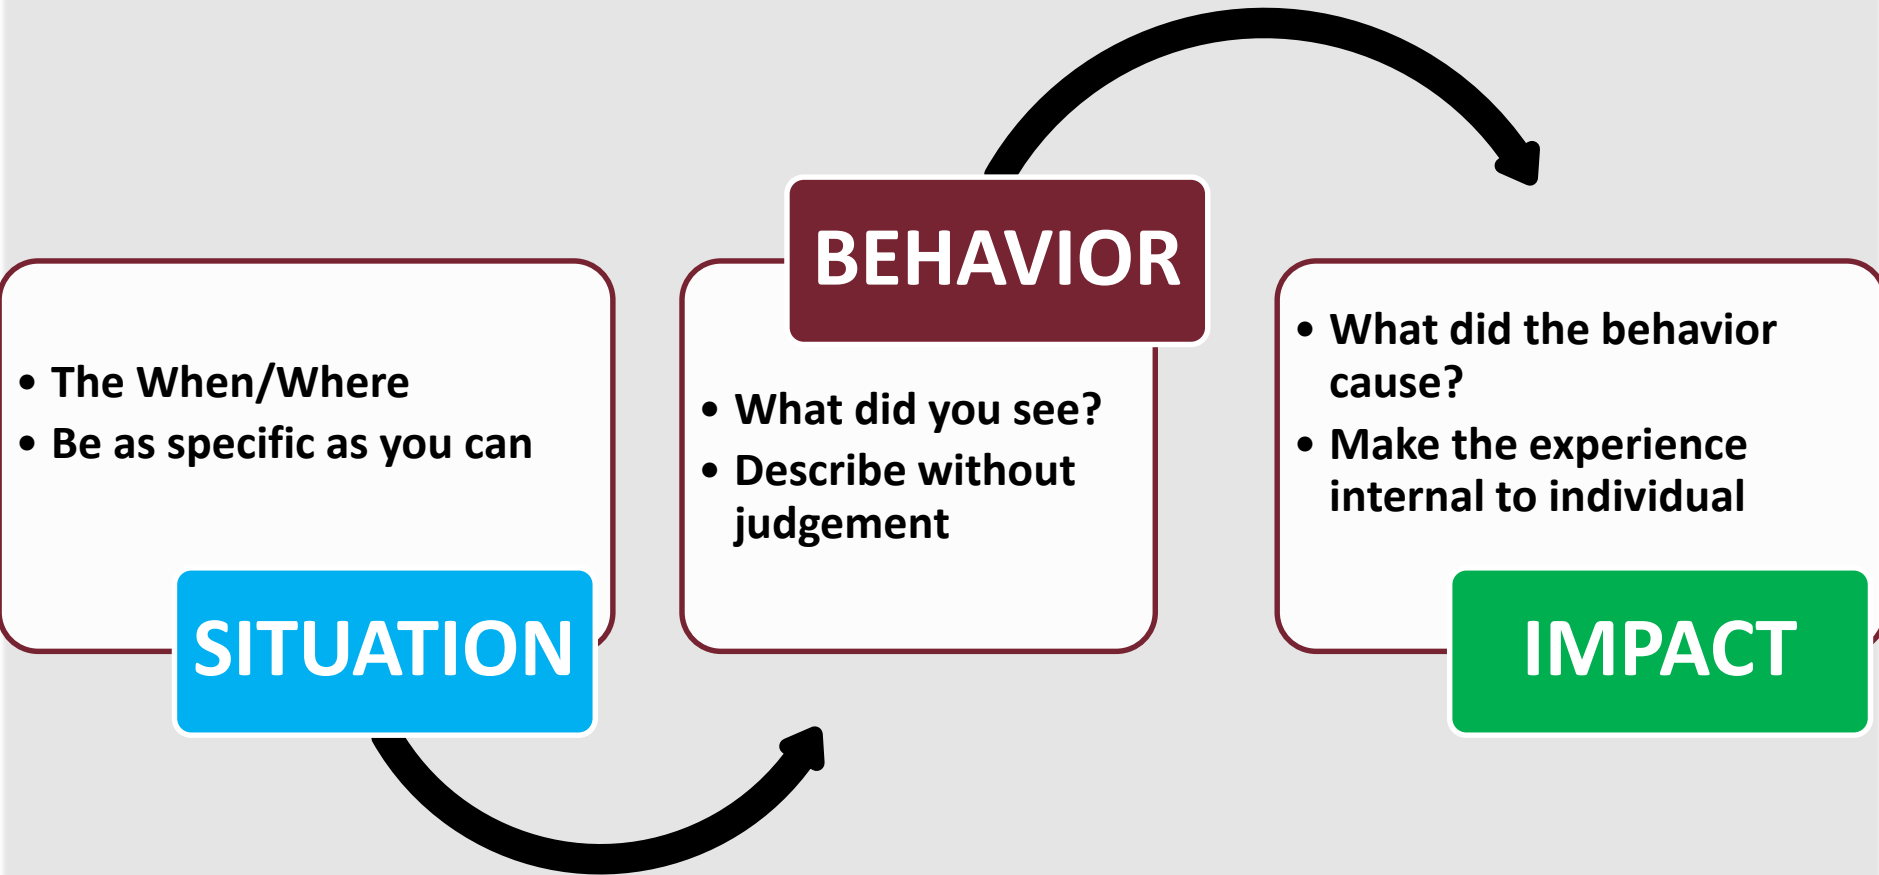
• The When/Where
• Be as specific as you can

SITUATION

BEHAVIOR

• What did you see?
• Describe without judgement

• What did the behavior cause?
• Make the experience internal to individual

IMPACT